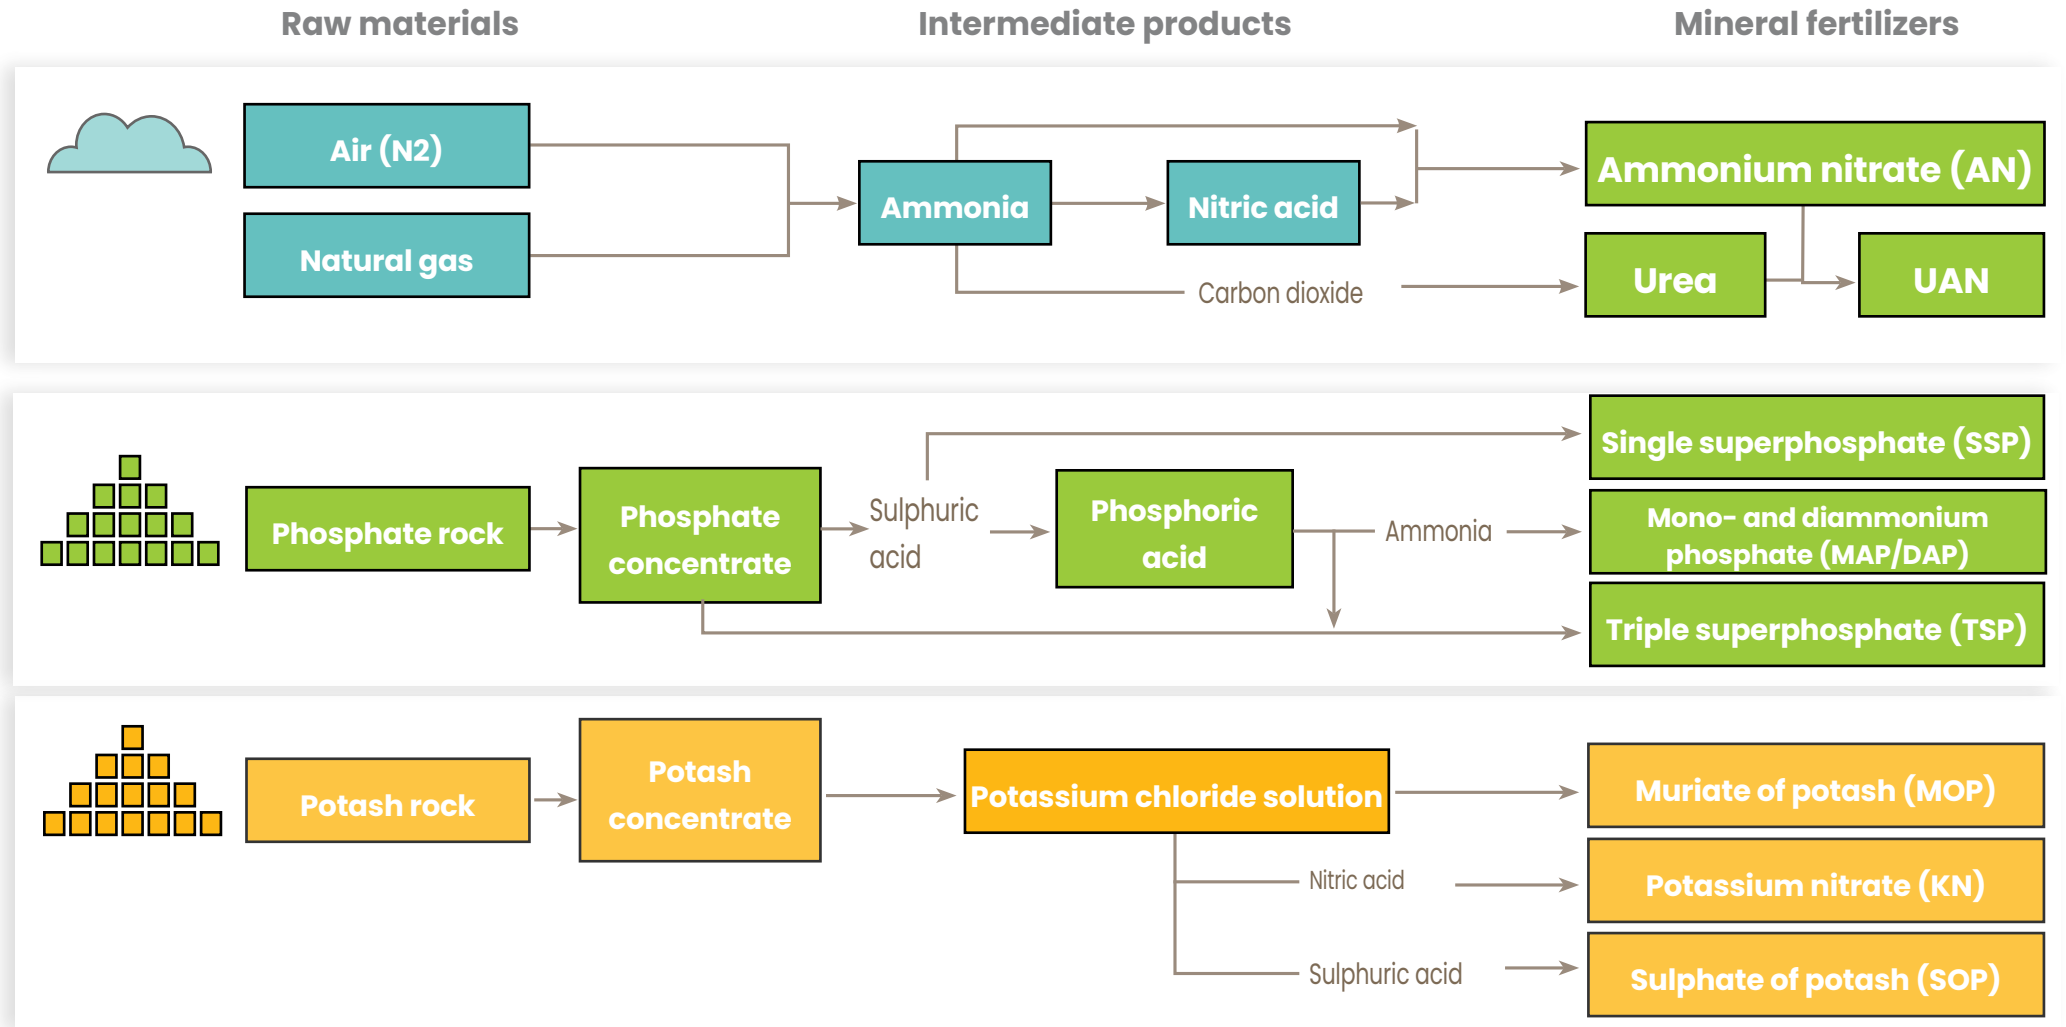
Raw materials

Intermediate products

Mineral fertilizers

Air (N2)

Natural gas

Ammonia

Nitric acid

Carbon dioxide

Ammonium nitrate (AN)

Urea

UAN

Phosphate rock

Phosphate concentrate

Sulphuric acid

Phosphoric acid

Ammonia

Single superphosphate (SSP)

Mono- and diammonium phosphate (MAP/DAP)

Triple superphosphate (TSP)

Potash rock

Potash concentrate

Potassium chloride solution

Nitric acid

Sulphuric acid

Muriate of potash (MOP)

Potassium nitrate (KN)

Sulphate of potash (SOP)